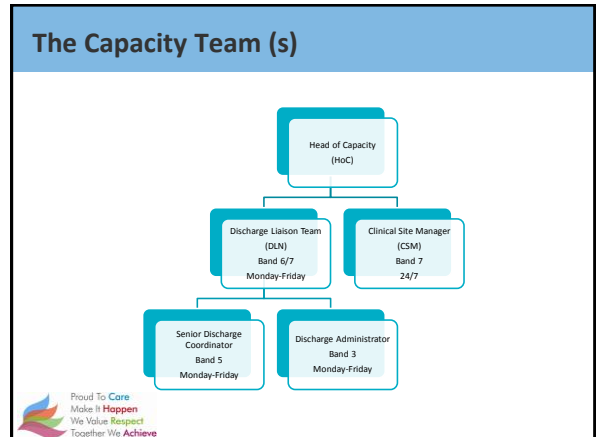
The Capacity Team (s)

Head of Capacity
(HoC)

Discharge Liaison Team
(DLN)
Band 6/7
Monday-Friday

Clinical Site Manager
(CSM)
Band 7
24/7

Senior Discharge Coordinator
Band 5
Monday-Friday

Discharge Administrator
Band 3
Monday-Friday

Proud To Care
Make It Happen
We Value Respect
Together We Achieve